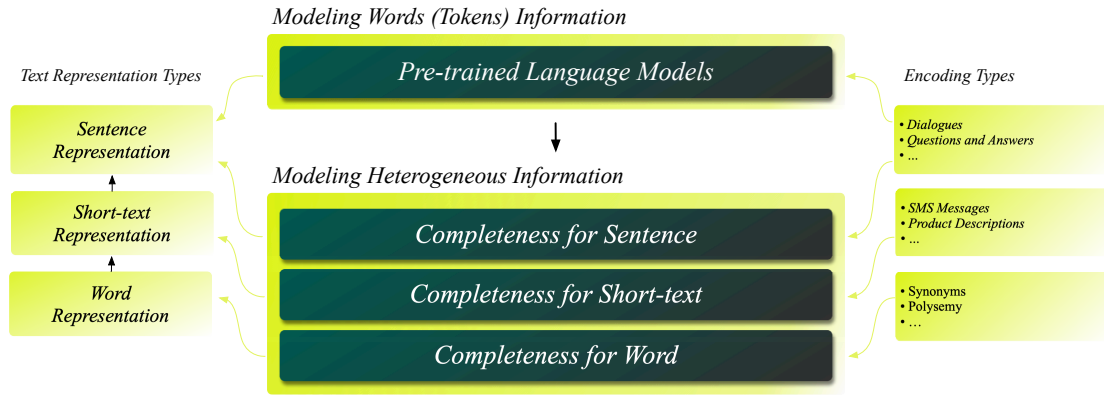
Modeling Words (Tokens) Information

Text Representation Types

Pre-trained Language Models

Encoding Types

Sentence Representation

• Dialogues
• Questions and Answers
• ...

Modeling Heterogeneous Information

Short-text Representation

Completeness for Sentence

• SMS Messages
• Product Descriptions
• ...

Completeness for Short-text

Word Representation

• Synonyms
• Polysemy
• ...

Completeness for Word